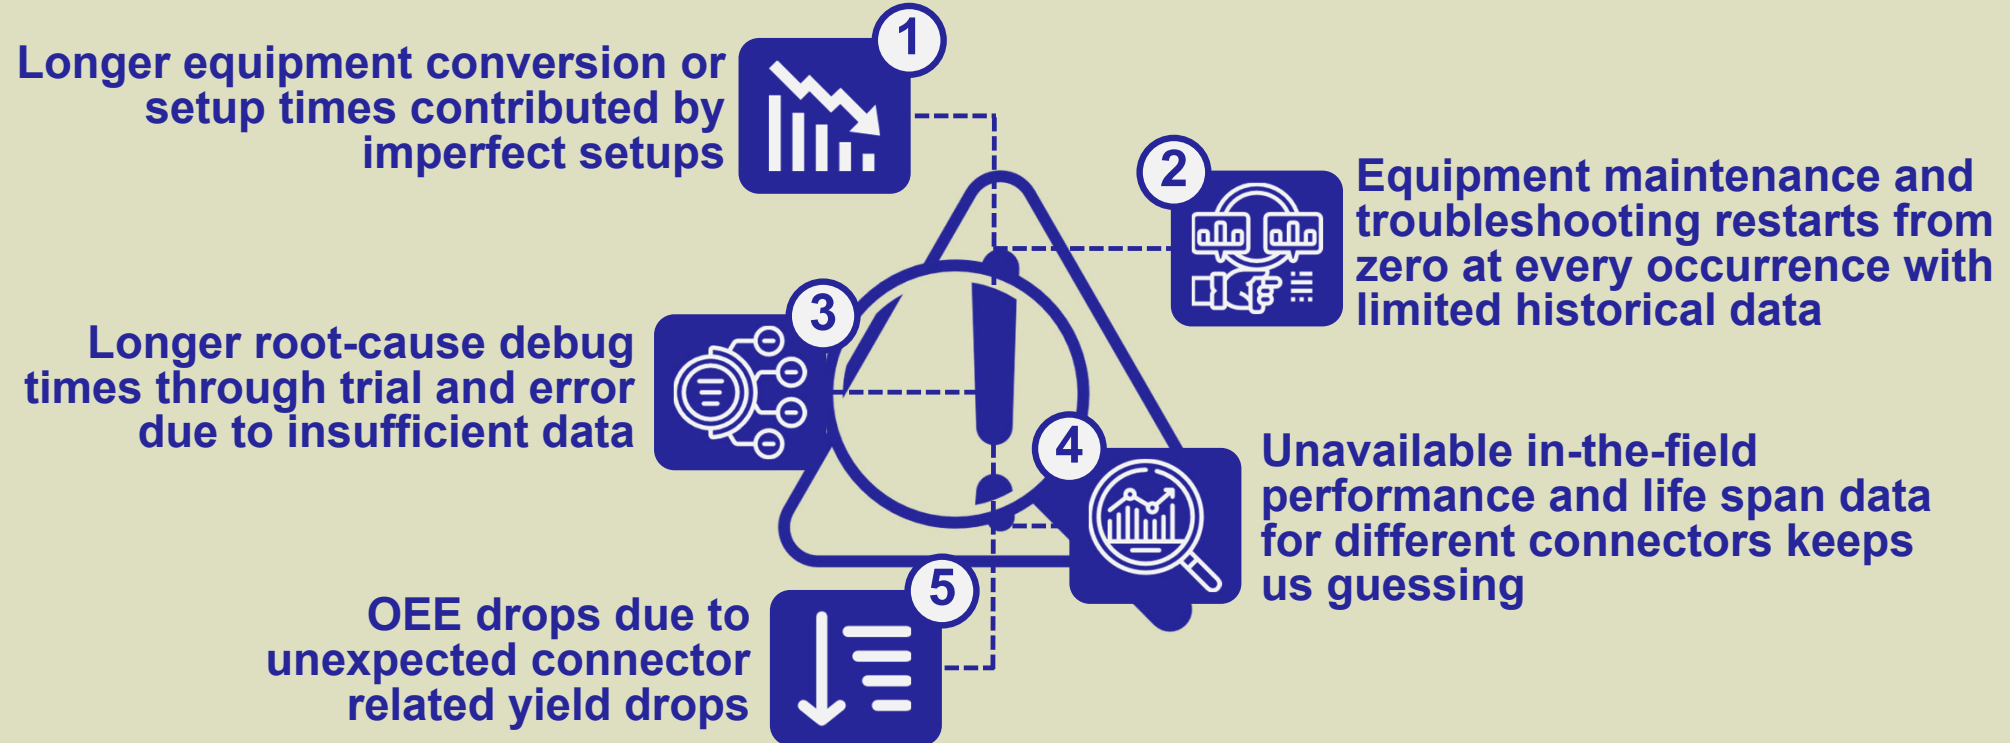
1
Longer equipment conversion or setup times contributed by imperfect setups

2
Equipment maintenance and troubleshooting restarts from zero at every occurrence with limited historical data

3
Longer root-cause debug times through trial and error due to insufficient data

4
Unavailable in-the-field performance and life span data for different connectors keeps us guessing

5
OEE drops due to unexpected connector related yield drops